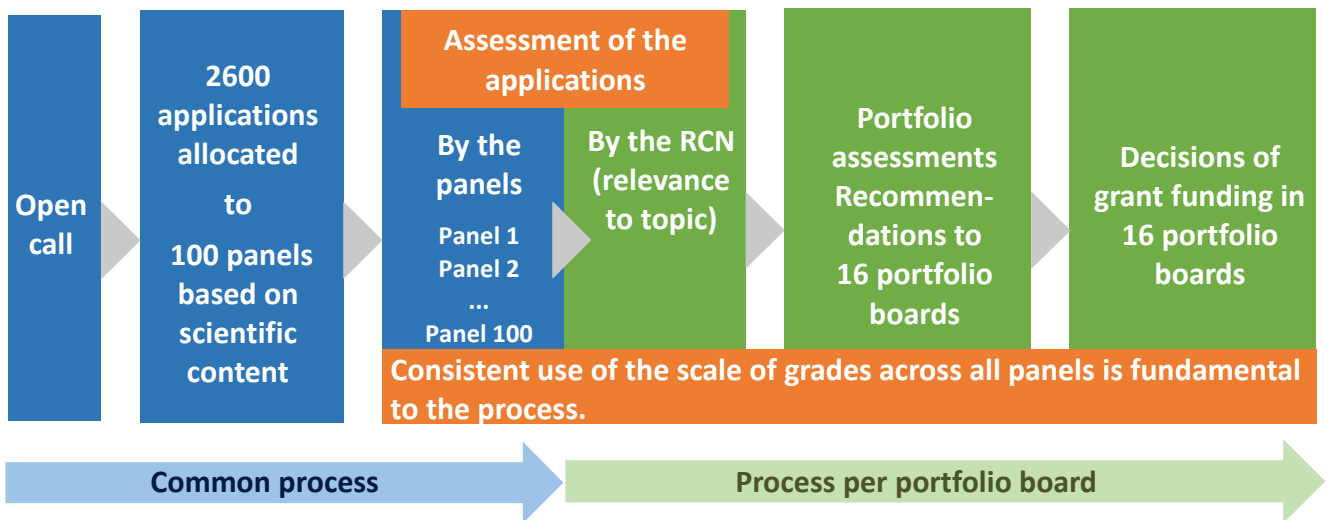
Open call

2600 applications allocated to 100 panels based on scientific content

Assessment of the applications

By the panels
Panel 1
Panel 2
...
Panel 100

By the RCN (relevance to topic)

Portfolio assessments Recommendations to 16 portfolio boards

Decisions of grant funding in 16 portfolio boards

Consistent use of the scale of grades across all panels is fundamental to the process.

Common process

Process per portfolio board